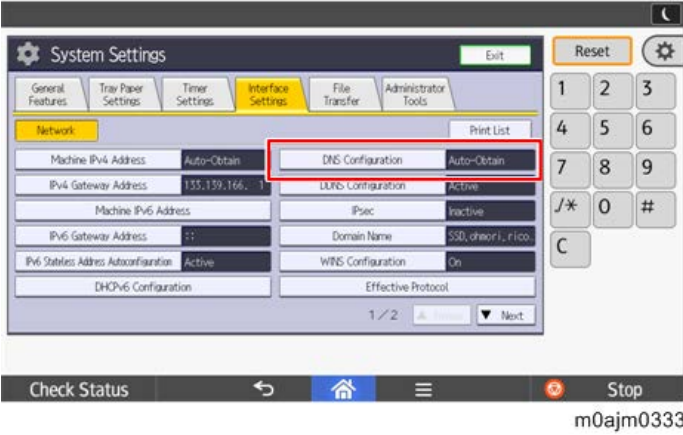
System Settings

Exit

General Features

Tray Paper Settings

Timer Settings

Interface Settings

File Transfer

Administrator Tools

Network

Print List

Machine IPv4 Address | Auto-Obtain

IPv4 Gateway Address | 133.139.166. 1

Machine IPv6 Address

IPv6 Gateway Address | ::

IPv6 Stateless Address Autoconfiguration | Active

DHCPv6 Configuration

DNS Configuration | Auto-Obtain

DDNS Configuration | Active

IPsec | Inactive

Domain Name | SSD.ohmori.rico.

WINS Configuration | On

Effective Protocol

1/2

Previous

Next

Reset

1 2 3 4 5 6 7 8 9 /✱ 0 # C

Check Status

Stop

m0ajm0333